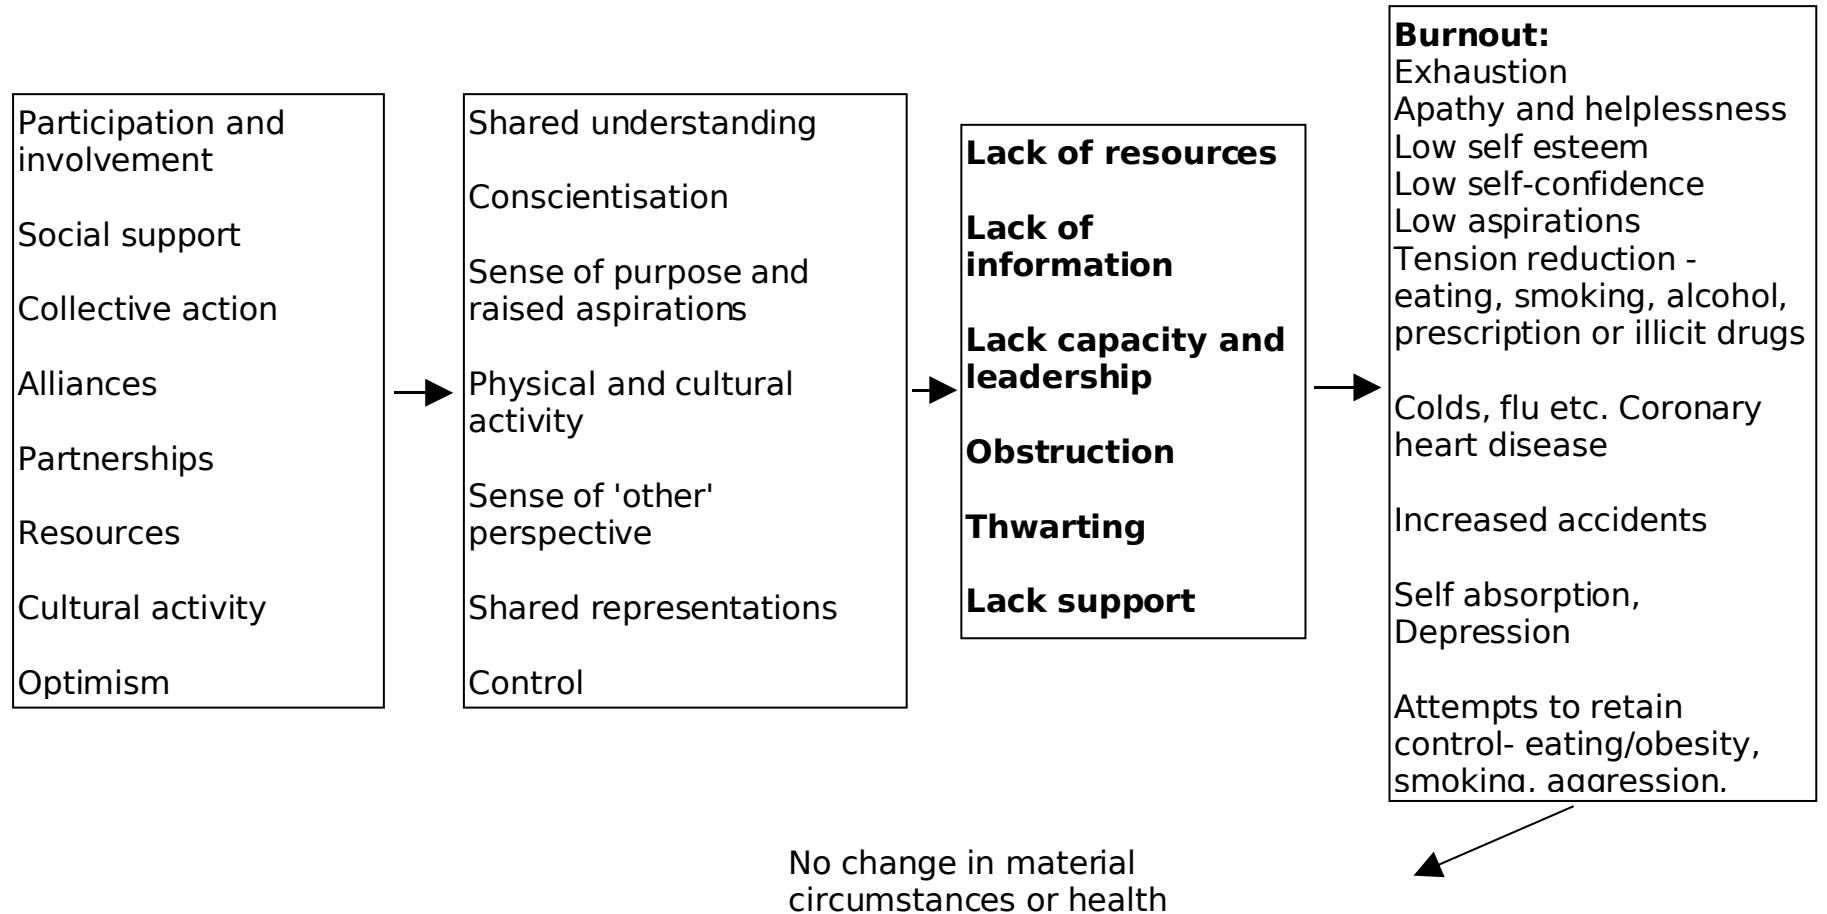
Participation and involvement

Social support

Collective action

Alliances

Partnerships

Resources

Cultural activity

Optimism

Shared understanding

Conscientisation

Sense of purpose and raised aspirations

Physical and cultural activity

Sense of 'other' perspective

Shared representations

Control

**Lack of resources**

**Lack of information**

**Lack capacity and leadership**

**Obstruction**

**Thwarting**

**Lack support**

**Burnout:**
Exhaustion
Apathy and helplessness
Low self esteem
Low self-confidence
Low aspirations
Tension reduction - eating, smoking, alcohol, prescription or illicit drugs

Colds, flu etc. Coronary heart disease

Increased accidents

Self absorption, Depression

Attempts to retain control- eating/obesity, smoking, aggression.

No change in material circumstances or health